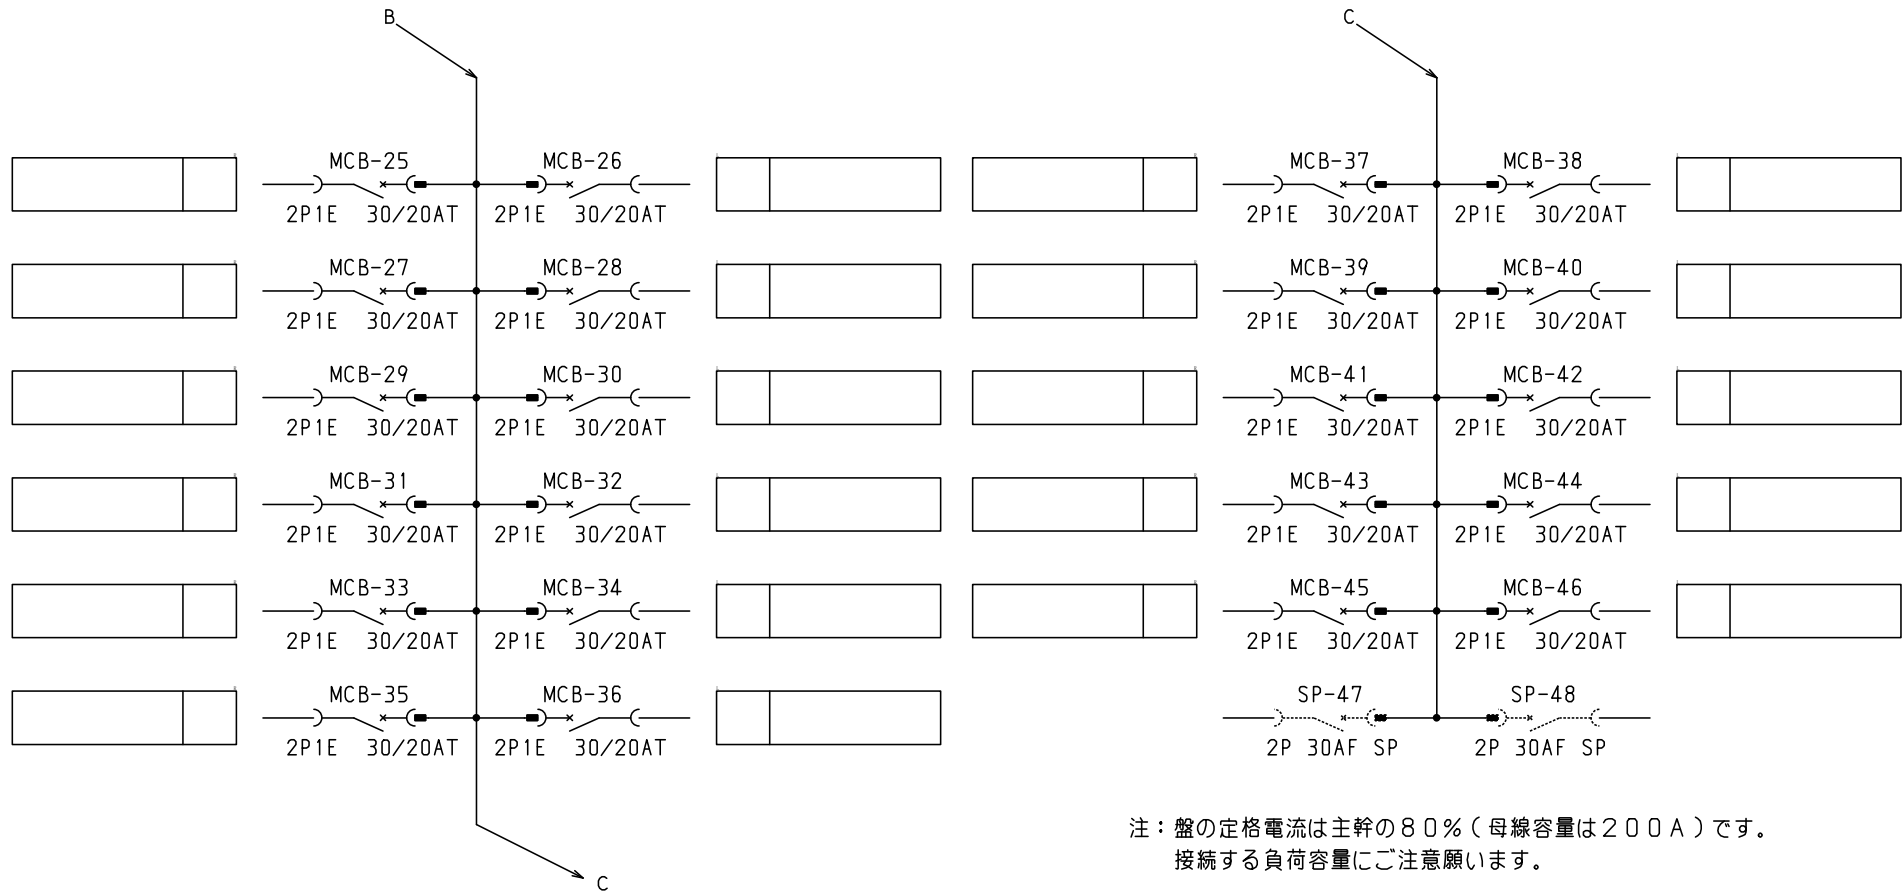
B

C

MCB-25
2P1E 30/20AT

MCB-26
2P1E 30/20AT

MCB-27
2P1E 30/20AT

MCB-28
2P1E 30/20AT

MCB-29
2P1E 30/20AT

MCB-30
2P1E 30/20AT

MCB-31
2P1E 30/20AT

MCB-32
2P1E 30/20AT

MCB-33
2P1E 30/20AT

MCB-34
2P1E 30/20AT

MCB-35
2P1E 30/20AT

MCB-36
2P1E 30/20AT

C

MCB-37
2P1E 30/20AT

MCB-38
2P1E 30/20AT

MCB-39
2P1E 30/20AT

MCB-40
2P1E 30/20AT

MCB-41
2P1E 30/20AT

MCB-42
2P1E 30/20AT

MCB-43
2P1E 30/20AT

MCB-44
2P1E 30/20AT

MCB-45
2P1E 30/20AT

MCB-46
2P1E 30/20AT

SP-47
2P 30AF SP

SP-48
2P 30AF SP

注：盤の定格電流は主幹の８０％（母線容量は２００Ａ）です。
接続する負荷容量にご注意願います。